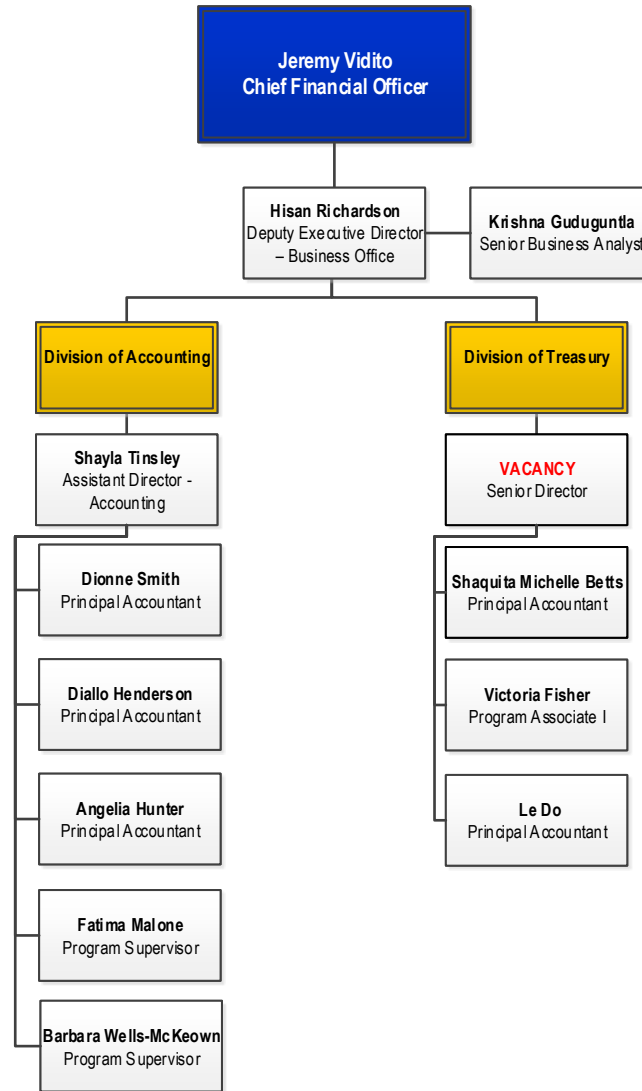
Jeremy Vidito
Chief Financial Officer

Hisan Richardson
Deputy Executive Director – Business Office

Krishna Guduguntla
Senior Business Analyst

Division of Accounting

Shayla Tinsley
Assistant Director - Accounting

Dionne Smith
Principal Accountant

Diallo Henderson
Principal Accountant

Angelia Hunter
Principal Accountant

Fatima Malone
Program Supervisor

Barbara Wells-McKeown
Program Supervisor

Division of Treasury

VACANCY
Senior Director

Shaquita Michelle Betts
Principal Accountant

Victoria Fisher
Program Associate I

Le Do
Principal Accountant